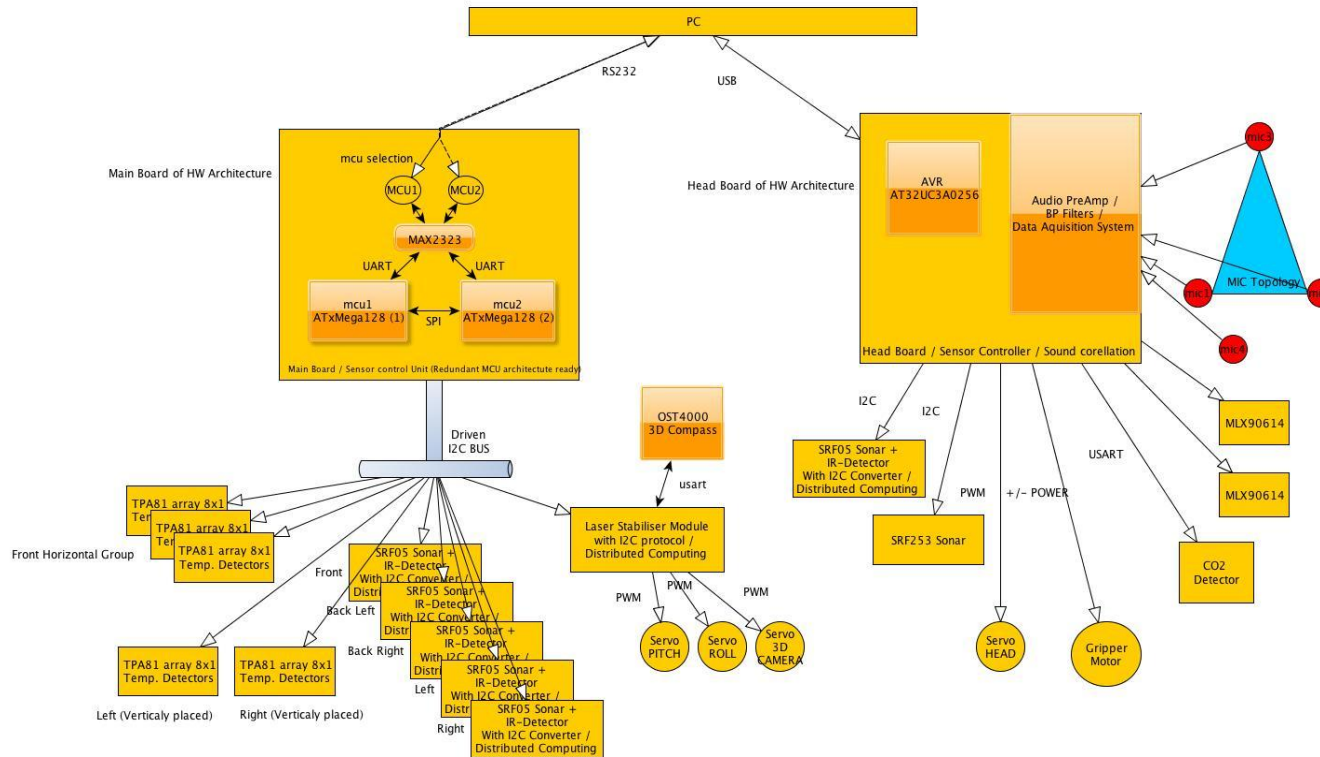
PC

RS232

USB

Main Board of HW Architecture

mcu selection

MCU1

MCU2

MAX2323

UART

UART

mcu1
ATxMega128 (1)

SPI

mcu2
ATxMega128 (2)

Main Board / Sensor control Unit (Redundant MCU architectute ready)

Head Board of HW Architecture

AVR
AT32UC3A0256

Audio PreAmp /
BP Filters /
Data Aquisition System

mic3

mic1

MIC Topology

mic4

Head Board / Sensor Controller / Sound corellation

Driven
I2C BUS

OST4000
3D Compass

usart

TPA81 array 8x1
Temp.

TPA81 array 8x1
Temp.

TPA81 array 8x1
Temp. Detectors

Front Horizontal Group

Front

Back Left

Back Right

Left

Right

SRF05 Sonar +
IR-Detector
With I2C Converter /
Distri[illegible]

SRF05 Sonar +
IR-Detector
With I2C Converter /
Distri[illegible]

SRF05 Sonar +
IR-Detector
With I2C Converter /
Distri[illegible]

SRF05 Sonar +
IR-Detector
With I2C Converter /
Distri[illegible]

SRF05 Sonar +
IR-Detector
With I2C Converter /
Distributed Computing

Laser Stabiliser Module
with I2C protocol /
Distributed Computing

PWM

PWM

PWM

Servo
PITCH

Servo
ROLL

Servo
3D
CAMERA

TPA81 array 8x1
Temp. Detectors

TPA81 array 8x1
Temp. Detectors

Left (Verticaly placed)

Right (Verticaly placed)

I2C

I2C

SRF05 Sonar +
IR-Detector
With I2C Converter /
Distributed Computing

PWM

SRF253 Sonar

+/- POWER

USART

MLX90614

MLX90614

CO2
Detector

Servo
HEAD

Gripper
Motor